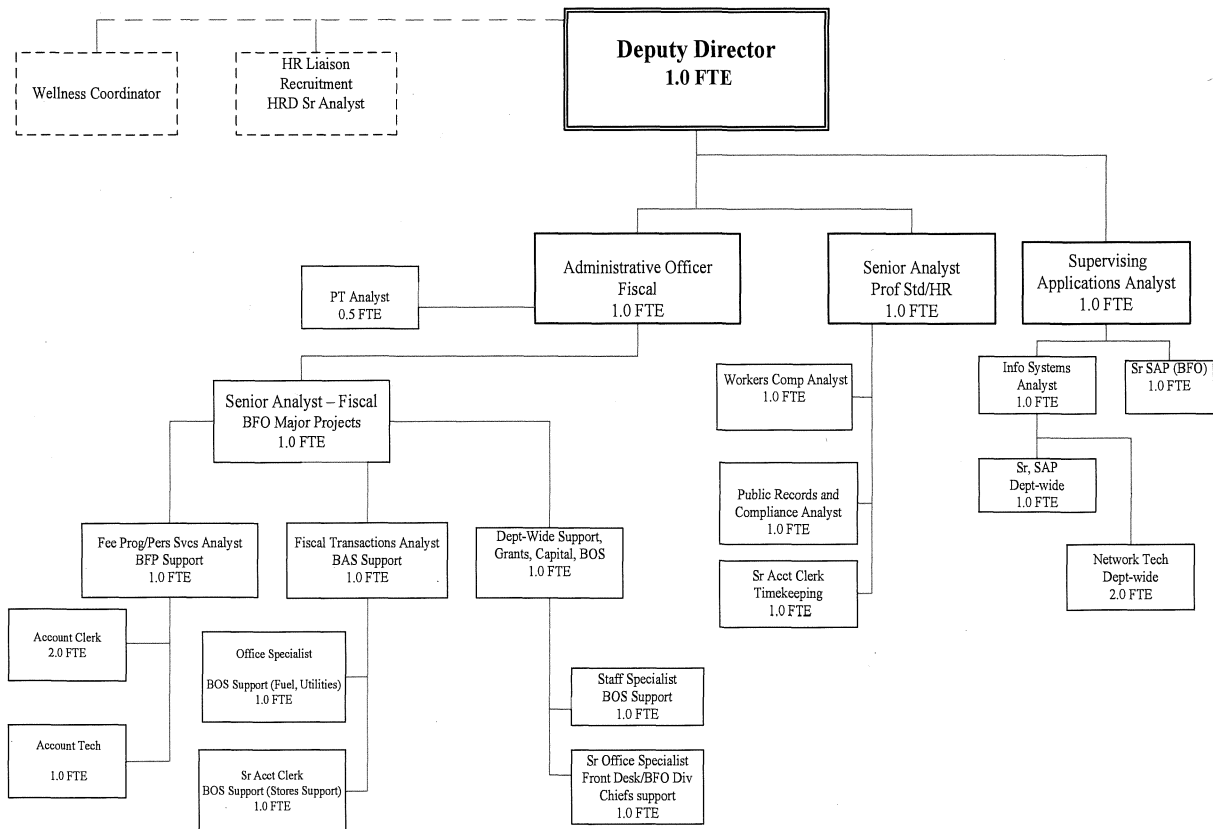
Wellness Coordinator

HR Liaison
Recruitment
HRD Sr Analyst

Deputy Director
1.0 FTE

PT Analyst
0.5 FTE

Administrative Officer
Fiscal
1.0 FTE

Senior Analyst
Prof Std/HR
1.0 FTE

Supervising
Applications Analyst
1.0 FTE

Senior Analyst – Fiscal
BFO Major Projects
1.0 FTE

Workers Comp Analyst
1.0 FTE

Info Systems
Analyst
1.0 FTE

Sr SAP (BFO)
1.0 FTE

Sr, SAP
Dept-wide
1.0 FTE

Public Records and
Compliance Analyst
1.0 FTE

Fee Prog/Pers Svcs Analyst
BFP Support
1.0 FTE

Fiscal Transactions Analyst
BAS Support
1.0 FTE

Dept-Wide Support,
Grants, Capital, BOS
1.0 FTE

Network Tech
Dept-wide
2.0 FTE

Sr Acct Clerk
Timekeeping
1.0 FTE

Account Clerk
2.0 FTE

Office Specialist

BOS Support (Fuel, Utilities)
1.0 FTE

Staff Specialist
BOS Support
1.0 FTE

Account Tech

1.0 FTE

Sr Acct Clerk
BOS Support (Stores Support)
1.0 FTE

Sr Office Specialist
Front Desk/BFO Div
Chiefs support
1.0 FTE